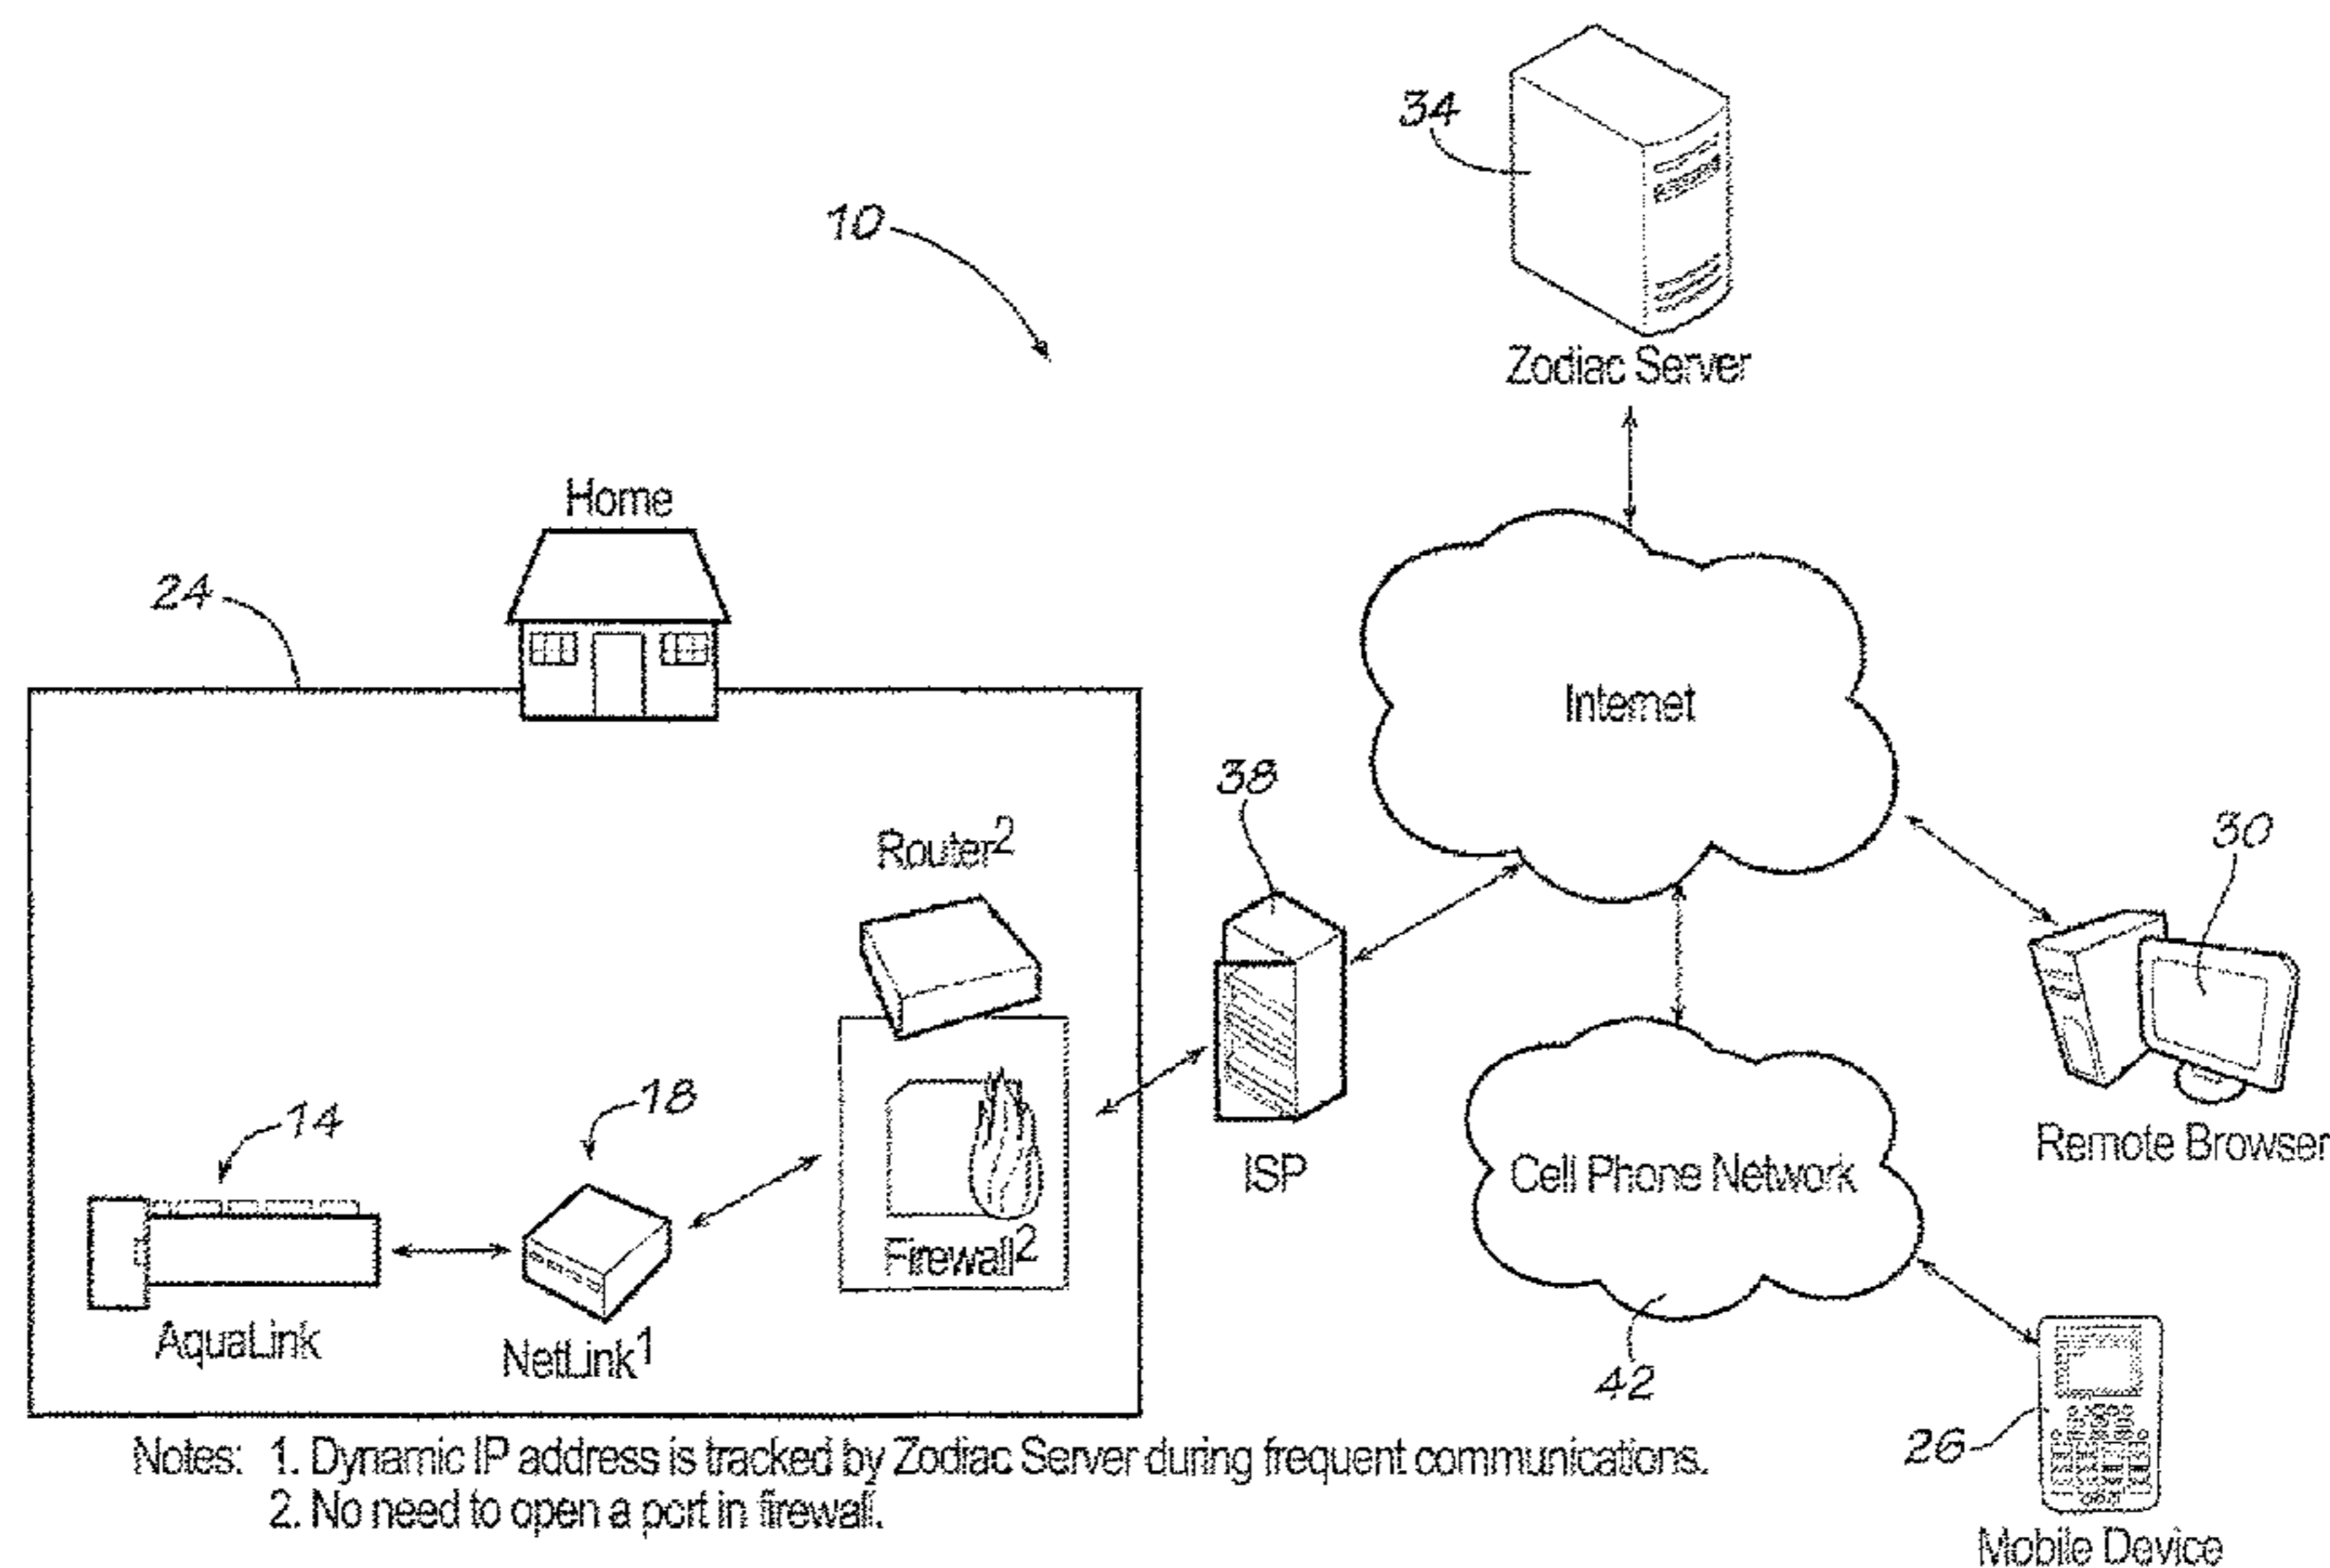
34

Zodiac Server

10

Home

24

Internet

38

30

Router$^2$

Remote Browser

ISP

Cell Phone Network

18

14

Firewall$^2$

AquaLink

NetLink$^1$

42

26

Notes: 1. Dynamic IP address is tracked by Zodiac Server during frequent communications.
2. No need to open a port in firewall.

Mobile Device